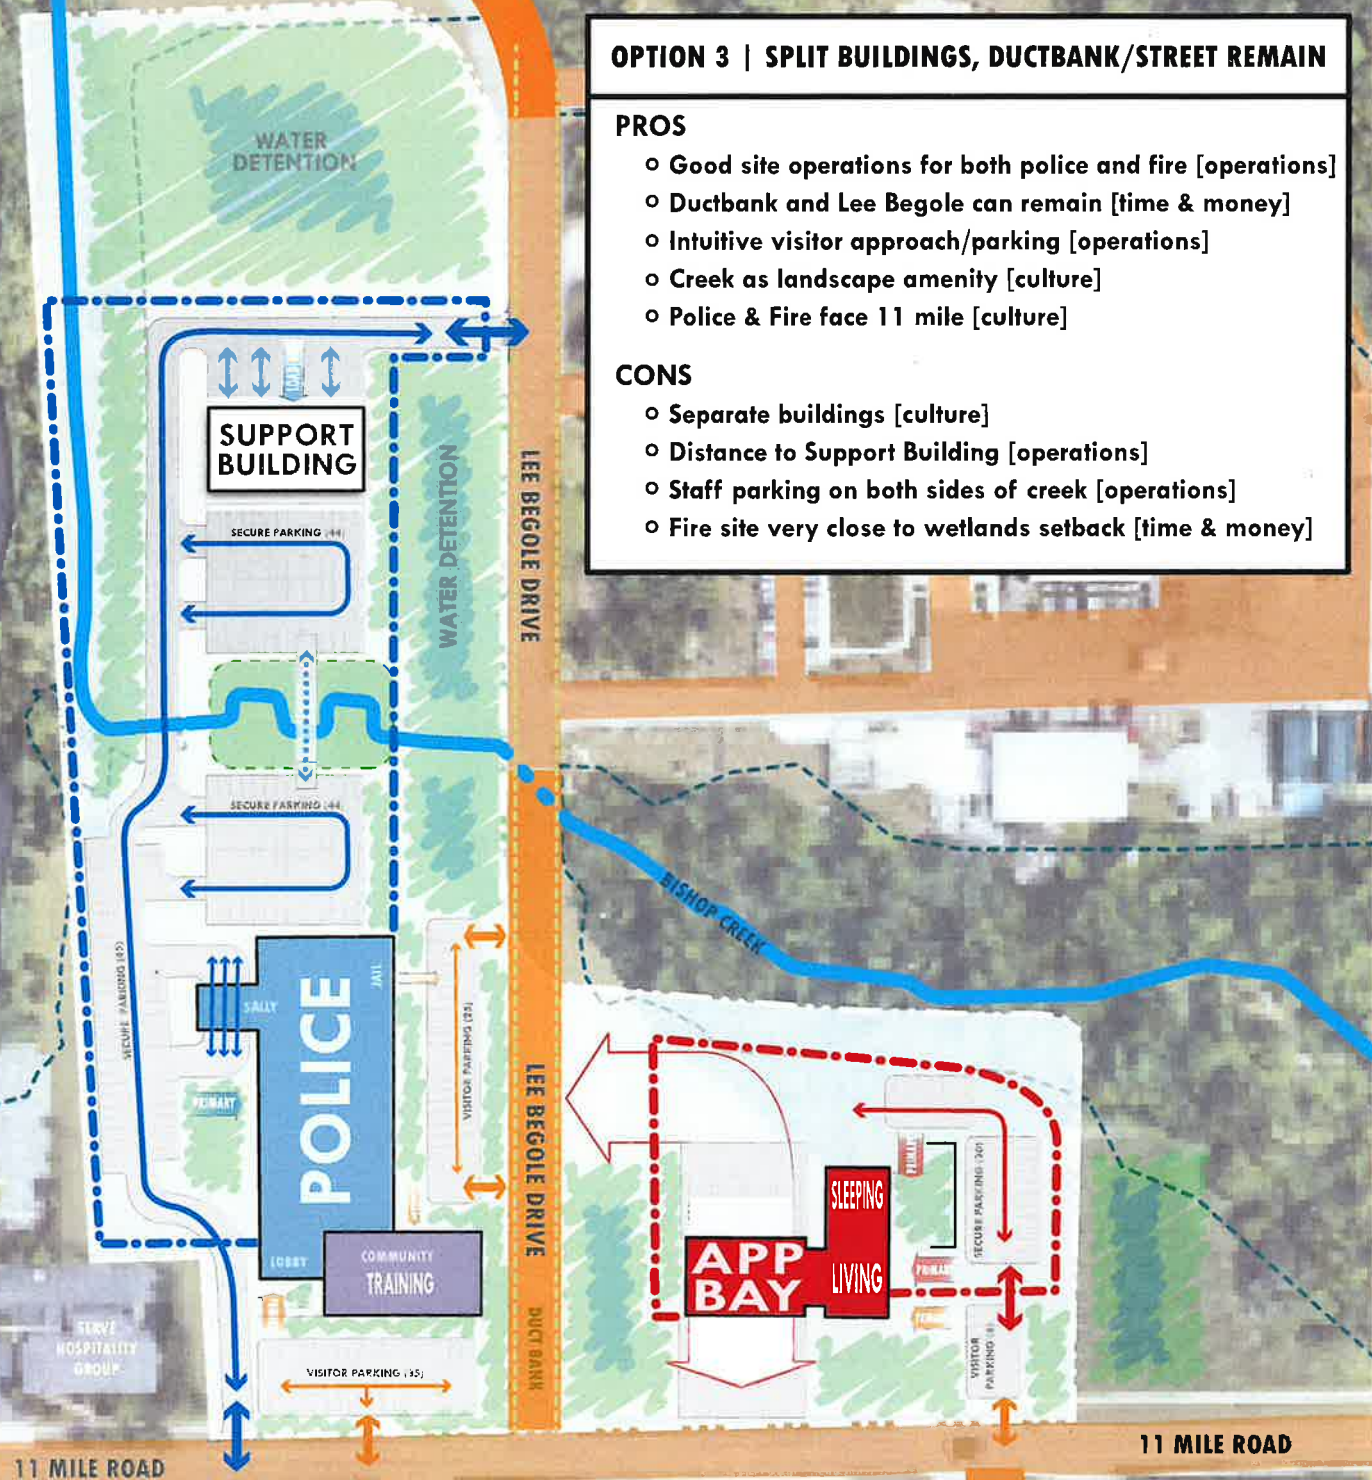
OPTION 3 | SPLIT BUILDINGS, DUCTBANK/STREET REMAIN

PROS
o Good site operations for both police and fire [operations]
o Ductbank and Lee Begole can remain [time & money]
o Intuitive visitor approach/parking [operations]
o Creek as landscape amenity [culture]
o Police & Fire face 11 mile [culture]

CONS
o Separate buildings [culture]
o Distance to Support Building [operations]
o Staff parking on both sides of creek [operations]
o Fire site very close to wetlands setback [time & money]

WATER DETENTION

SUPPORT BUILDING

SECURE PARKING (44)

WATER DETENTION

LEE BEGOLE DRIVE

SECURE PARKING (44)

BISHOP CREEK

SECURE PARKING (45)

SALLY

JAIL

POLICE

PRIMARY

VISITOR PARKING (23)

LOBBY

COMMUNITY TRAINING

LEE BEGOLE DRIVE

DUCT BANK

SERVE HOSPITALITY GROUP

VISITOR PARKING (35)

SLEEPING

APP BAY

LIVING

PRIMARY

SECURE PARKING (20)

VISITOR PARKING (8)

11 MILE ROAD

11 MILE ROAD